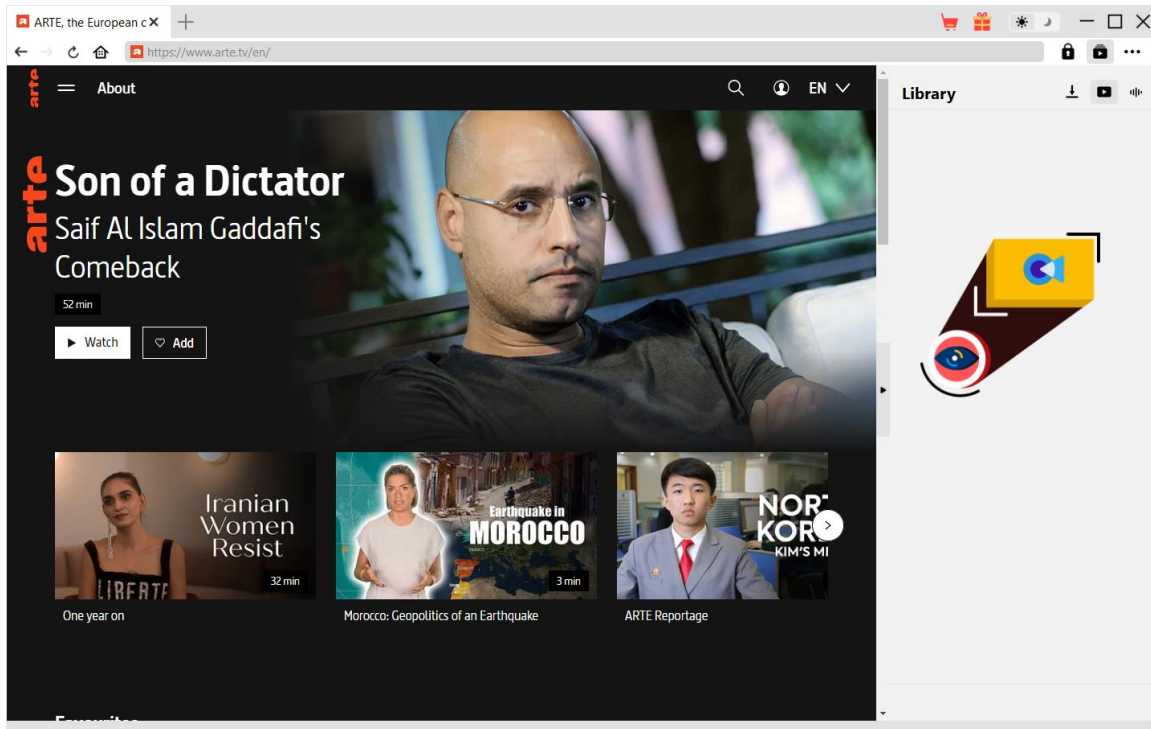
ARTE, the European c ✕ +

https://www.arte.tv/en/

arte

About

EN

Library

arte

Son of a Dictator

Saif Al Islam Gaddafi's Comeback

52 min

Watch

Add

Iranian Women Resist

LIBERTE

32 min

One year on

Earthquake in MOROCCO

3 min

Morocco: Geopolitics of an Earthquake

NORT KORE KIM'S MI

ARTE Reportage

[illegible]